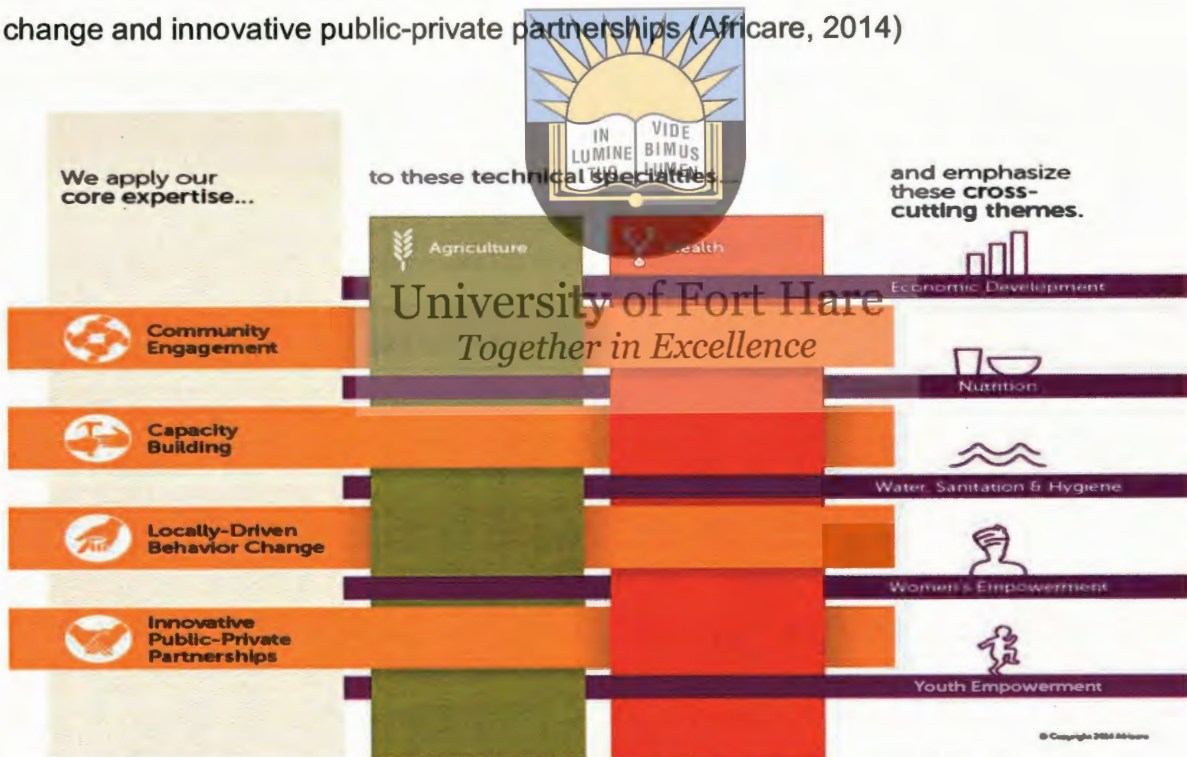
change and innovative public-private partnerships (Africare, 2014)

IN LUMINE VIDE BIMUS LUMEN

We apply our core expertise...

to these technical specialties...

and emphasize these cross-cutting themes.

Agriculture

Health

Economic Development

University of Fort Hare
Together in Excellence

Community Engagement

Nutrition

Capacity Building

Water, Sanitation & Hygiene

Locally-Driven Behavior Change

Women's Empowerment

Innovative Public-Private Partnerships

Youth Empowerment

© Copyright 2014 Africare